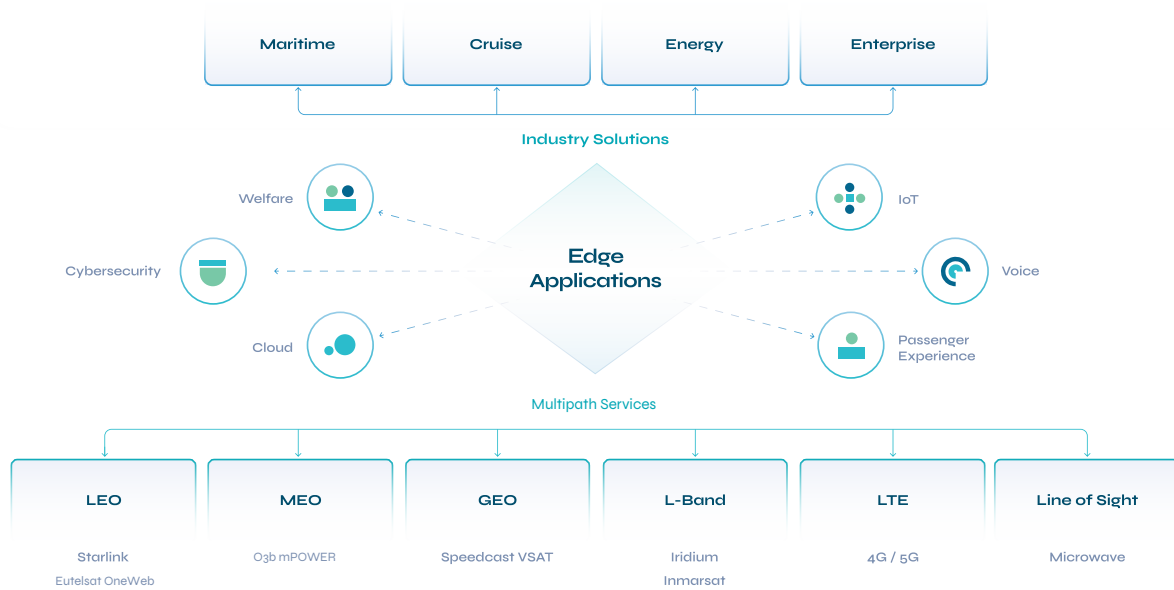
Maritime
Cruise
Energy
Enterprise

Industry Solutions

Welfare
IoT

Cybersecurity
Edge Applications
Voice

Cloud
Passenger Experience

Multipath Services

LEO
Starlink
Eutelsat OneWeb

MEO
O3b mPOWER

GEO
Speedcast VSAT

L-Band
Iridium
Inmarsat

LTE
4G / 5G

Line of Sight
Microwave